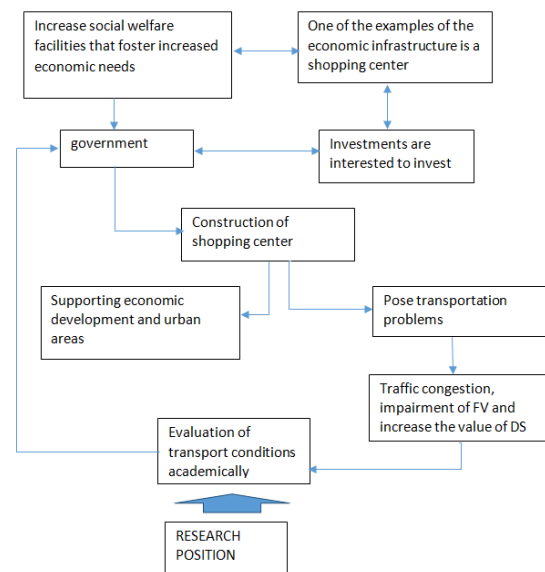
Increase social welfare facilities that foster increased economic needs

One of the examples of the economic infrastructure is a shopping center

government

Investments are interested to invest

Construction of shopping center

Supporting economic development and urban areas

Pose transportation problems

Traffic congestion, impairment of FV and increase the value of DS

Evaluation of transport conditions academically

RESEARCH POSITION